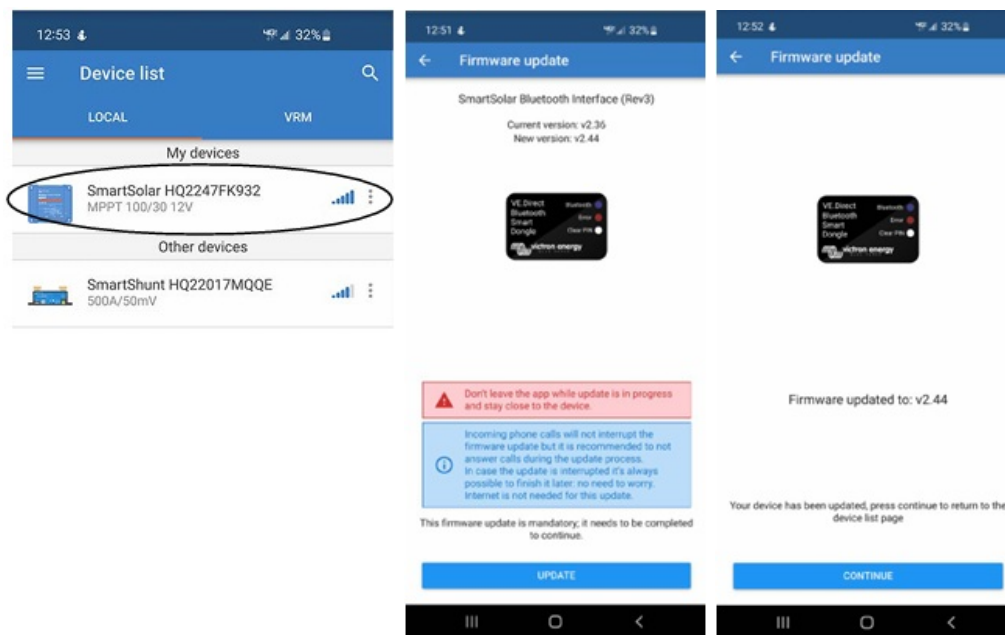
12:53 32%

Device list

LOCAL

VRM

My devices

SmartSolar HQ2247FK932
MPPT 100/30 12V

Other devices

SmartShunt HQ22017MQQE
500A/50mV

12:51 32%

Firmware update

SmartSolar Bluetooth Interface (Rev3)

Current version: v2.36
New version: v2.44

VE.Direct Bluetooth Smart Dongle
Bluetooth
Error
Clear PIN
victron energy

Don't leave the app while update is in progress and stay close to the device.

Incoming phone calls will not interrupt the firmware update but it is recommended to not answer calls during the update process.
In case the update is interrupted it's always possible to finish it later: no need to worry.
Internet is not needed for this update.

This firmware update is mandatory; it needs to be completed to continue.

UPDATE

12:52 32%

Firmware update

VE.Direct Bluetooth Smart Dongle
Bluetooth
Error
Clear PIN
victron energy

Firmware updated to: v2.44

Your device has been updated, press continue to return to the device list page

CONTINUE